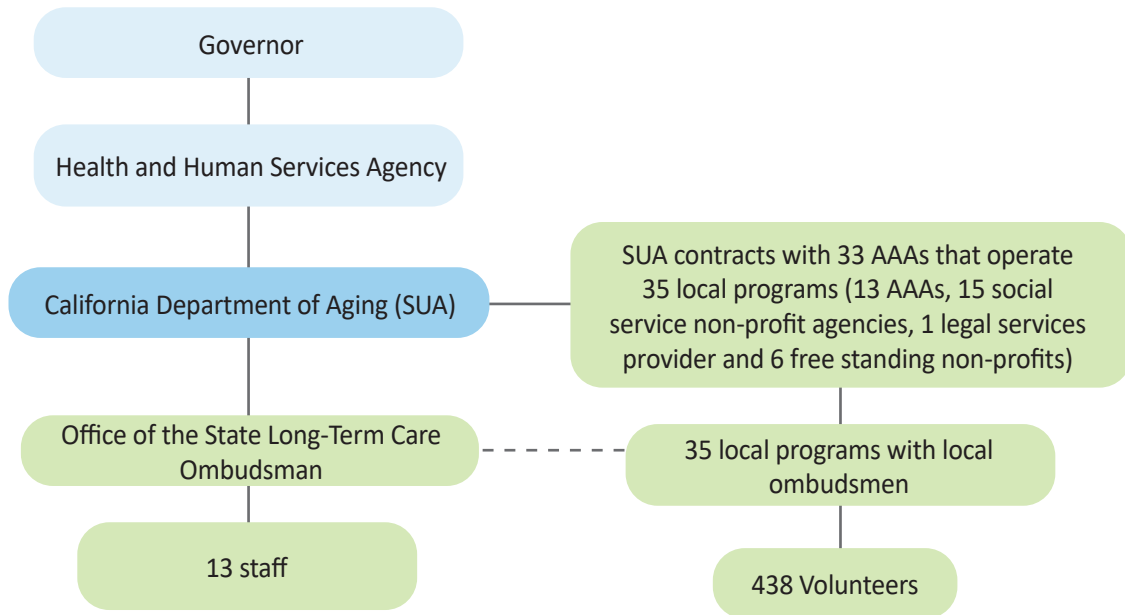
Governor

Health and Human Services Agency

California Department of Aging (SUA)

SUA contracts with 33 AAAs that operate 35 local programs (13 AAAs, 15 social service non-profit agencies, 1 legal services provider and 6 free standing non-profits)

Office of the State Long-Term Care Ombudsman

35 local programs with local ombudsmen

13 staff

438 Volunteers